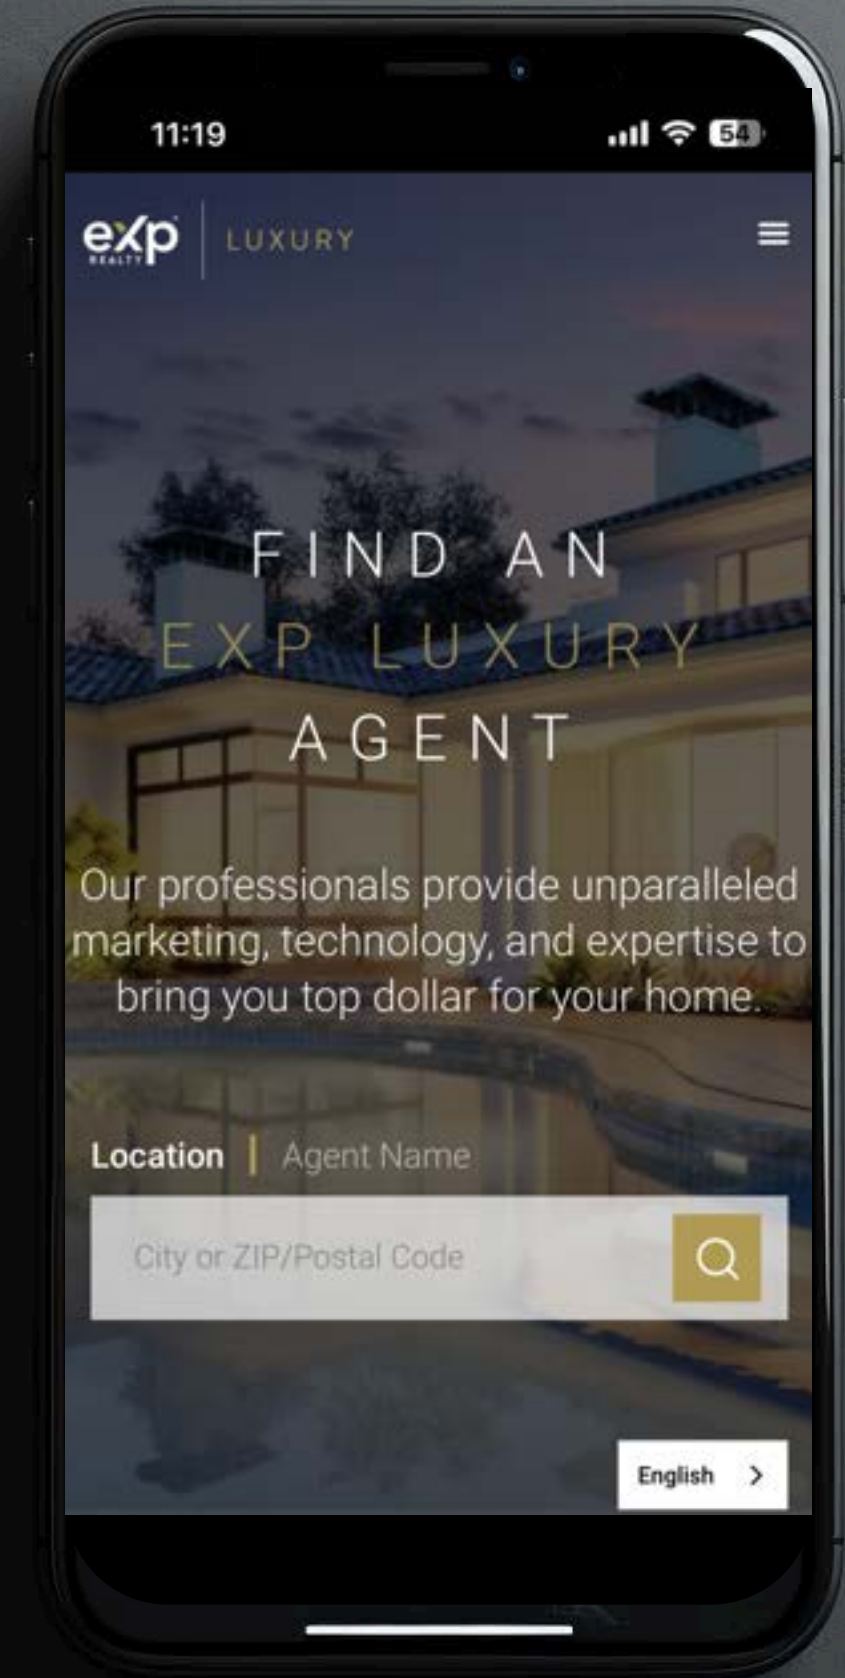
11:19

54

exp REALTY | LUXURY

FIND AN EXP LUXURY AGENT

Our professionals provide unparalleled marketing, technology, and expertise to bring you top dollar for your home.

Location | Agent Name

City or ZIP/Postal Code

English >